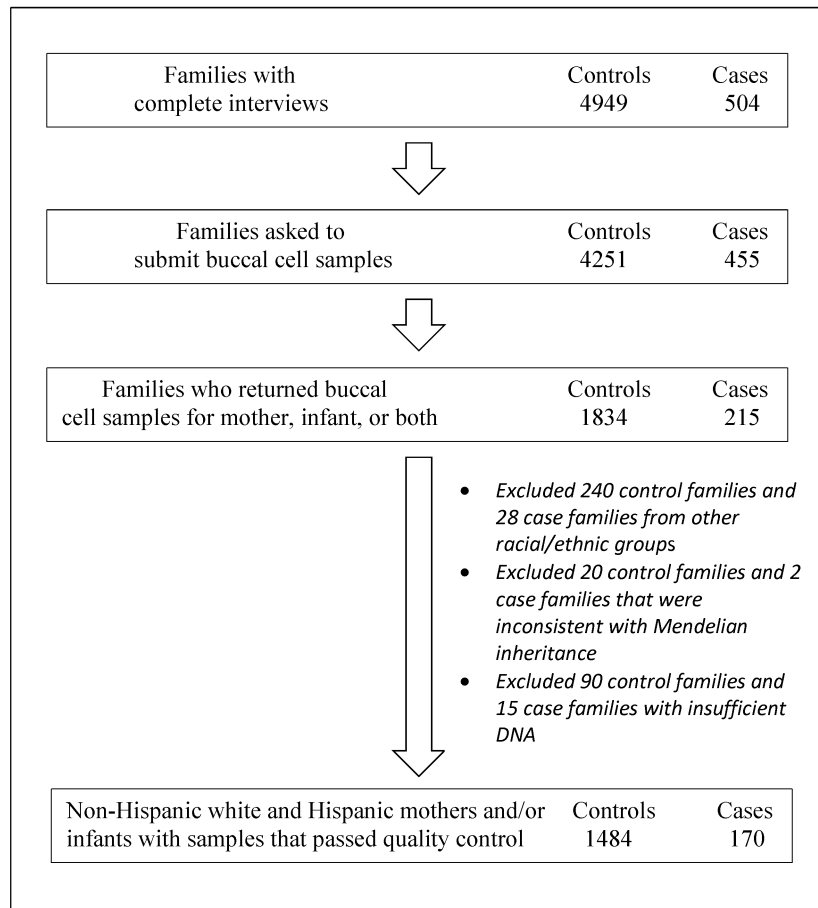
Families with complete interviews

Controls
4949

Cases
504

Families asked to submit buccal cell samples

Controls
4251

Cases
455

Families who returned buccal cell samples for mother, infant, or both

Controls
1834

Cases
215

- Excluded 240 control families and 28 case families from other racial/ethnic groups
- Excluded 20 control families and 2 case families that were inconsistent with Mendelian inheritance
- Excluded 90 control families and 15 case families with insufficient DNA

Non-Hispanic white and Hispanic mothers and/or infants with samples that passed quality control

Controls
1484

Cases
170